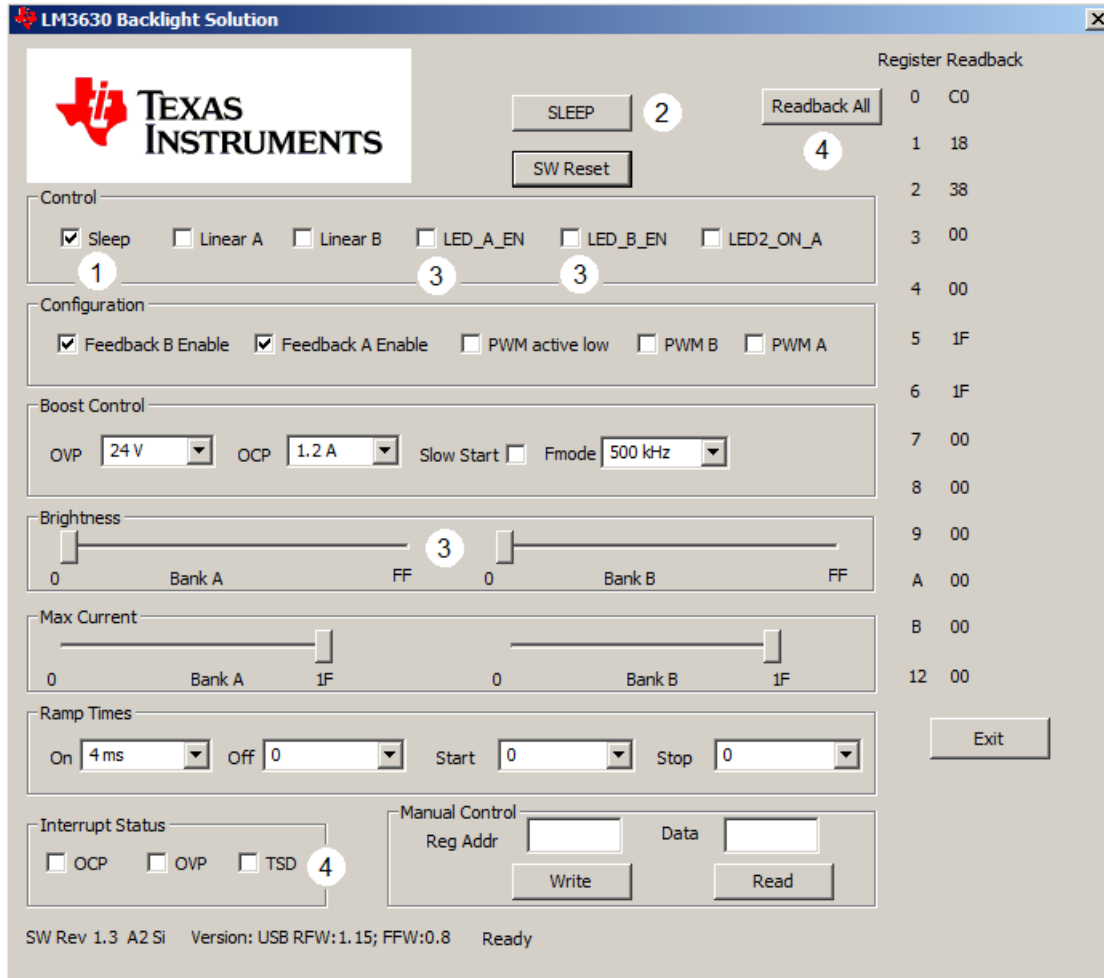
LM3630 Backlight Solution

TEXAS INSTRUMENTS

SLEEP 2

SW Reset

Readback All

4

Register Readback

| | |
|---|---|
| 0 | C0 |
| 1 | 18 |
| 2 | 38 |
| 3 | 00 |
| 4 | 00 |
| 5 | 1F |
| 6 | 1F |
| 7 | 00 |
| 8 | 00 |
| 9 | 00 |
| A | 00 |
| B | 00 |
| 12 | 00 |

Control

Sleep Linear A Linear B LED_A_EN LED_B_EN LED2_ON_A

1 3 3

Configuration

Feedback B Enable Feedback A Enable PWM active low PWM B PWM A

Boost Control

OVP 24 V OCP 1.2 A Slow Start Fmode 500 kHz

Brightness

3

0 Bank A FF 0 Bank B FF

Max Current

0 Bank A 1F 0 Bank B 1F

Ramp Times

On 4 ms Off 0 Start 0 Stop 0

Interrupt Status

OCP OVP TSD 4

Manual Control

Reg Addr Data

Write Read

Exit

SW Rev 1.3 A2 Si Version: USB RFW:1.15; FFW:0.8 Ready